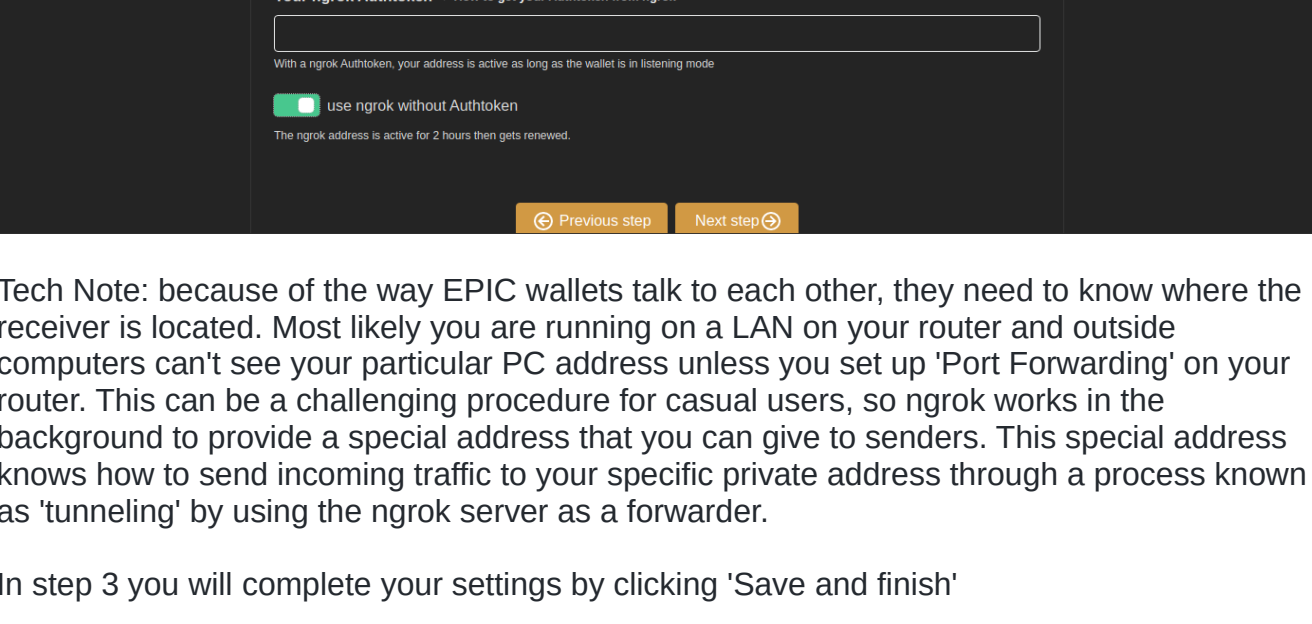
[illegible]

With a ngrok Authtoken, your address is active as long as the wallet is in listening mode

use ngrok without Authtoken

The ngrok address is active for 2 hours then gets renewed.

Previous step Next step

Tech Note: because of the way EPIC wallets talk to each other, they need to know where the receiver is located. Most likely you are running on a LAN on your router and outside computers can't see your particular PC address unless you set up 'Port Forwarding' on your router. This can be a challenging procedure for casual users, so ngrok works in the background to provide a special address that you can give to senders. This special address knows how to send incoming traffic to your specific private address through a process known as 'tunneling' by using the ngrok server as a forwarder.

In step 3 you will complete your settings by clicking 'Save and finish'